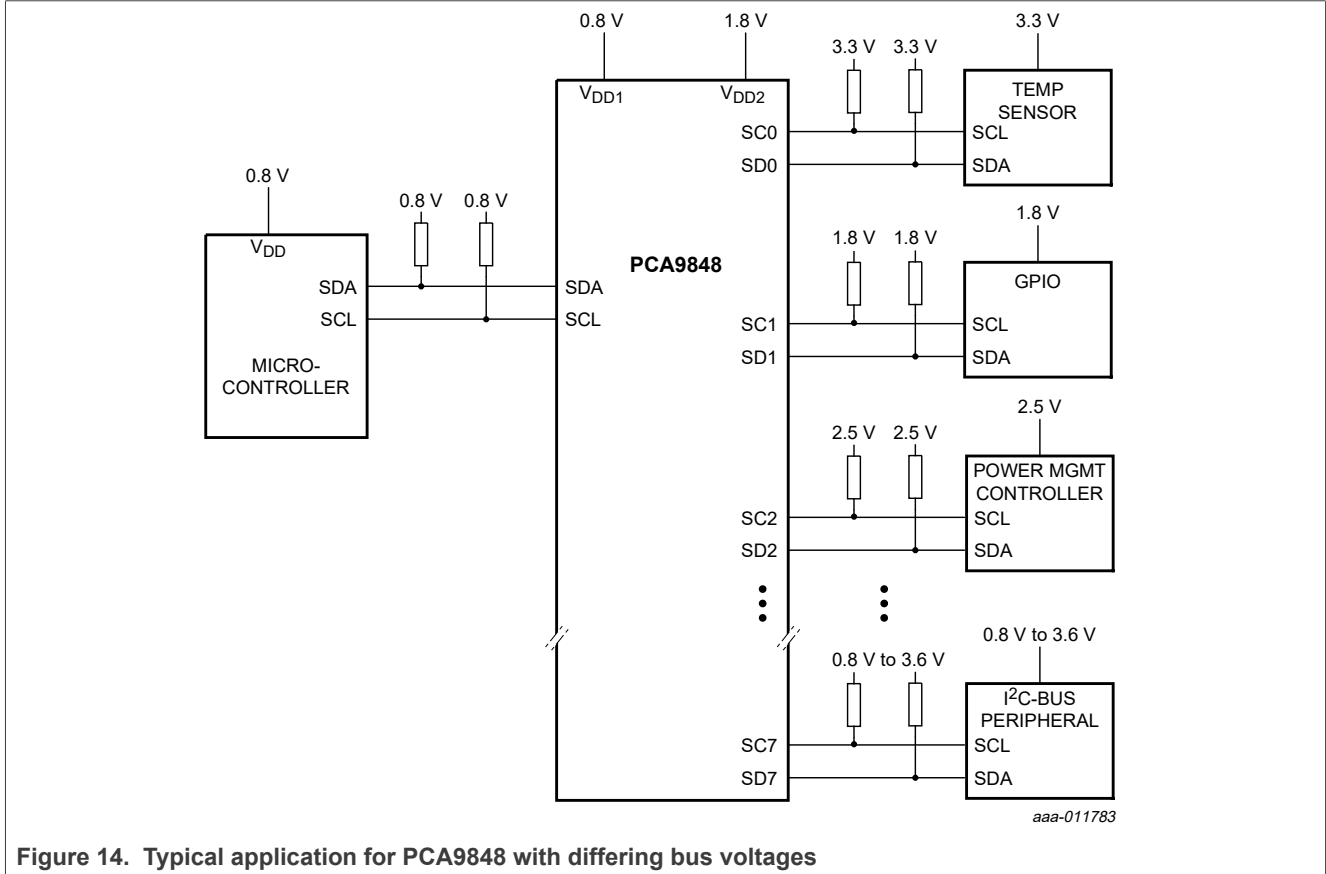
0.8 V
1.8 V
$V_{DD1}$
$V_{DD2}$
3.3 V
3.3 V
3.3 V
TEMP SENSOR
SC0
SCL
SD0
SDA
0.8 V
$V_{DD}$
0.8 V
0.8 V
PCA9848
1.8 V
1.8 V
1.8 V
GPIO
SDA
SDA
SCL
SCL
SC1
SCL
SD1
SDA
MICRO-CONTROLLER
2.5 V
2.5 V
2.5 V
POWER MGMT CONTROLLER
SC2
SCL
SD2
SDA
0.8 V to 3.6 V
0.8 V to 3.6 V
$I^2C$-BUS PERIPHERAL
SC7
SCL
SD7
SDA
aaa-011783

Figure 14. Typical application for PCA9848 with differing bus voltages